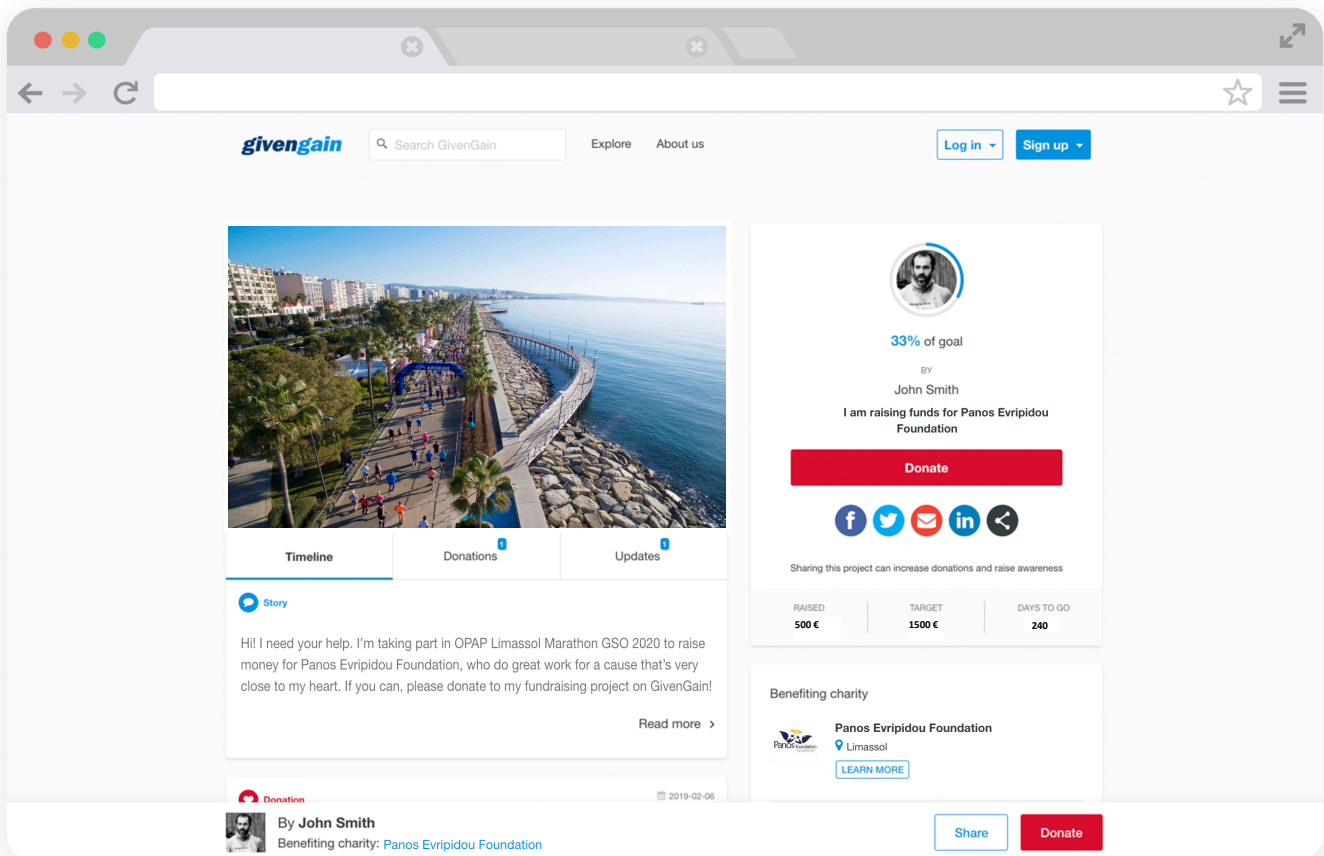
givengain

Search GivenGain

Explore

About us

Log in

Sign up

Timeline

Donations 1

Updates 1

Story

Hi! I need your help. I'm taking part in OPAP Limassol Marathon GSO 2020 to raise money for Panos Evripidou Foundation, who do great work for a cause that's very close to my heart. If you can, please donate to my fundraising project on GivenGain!

Read more

Donation

2019-02-06

33% of goal

BY

John Smith

I am raising funds for Panos Evripidou Foundation

Donate

Sharing this project can increase donations and raise awareness

| RAISED | TARGET | DAYS TO GO |
|---|---|---|
| 500 € | 1500 € | 240 |

Benefiting charity

Panos Evripidou Foundation

Limassol

LEARN MORE

By John Smith

Benefiting charity: Panos Evripidou Foundation

Share

Donate